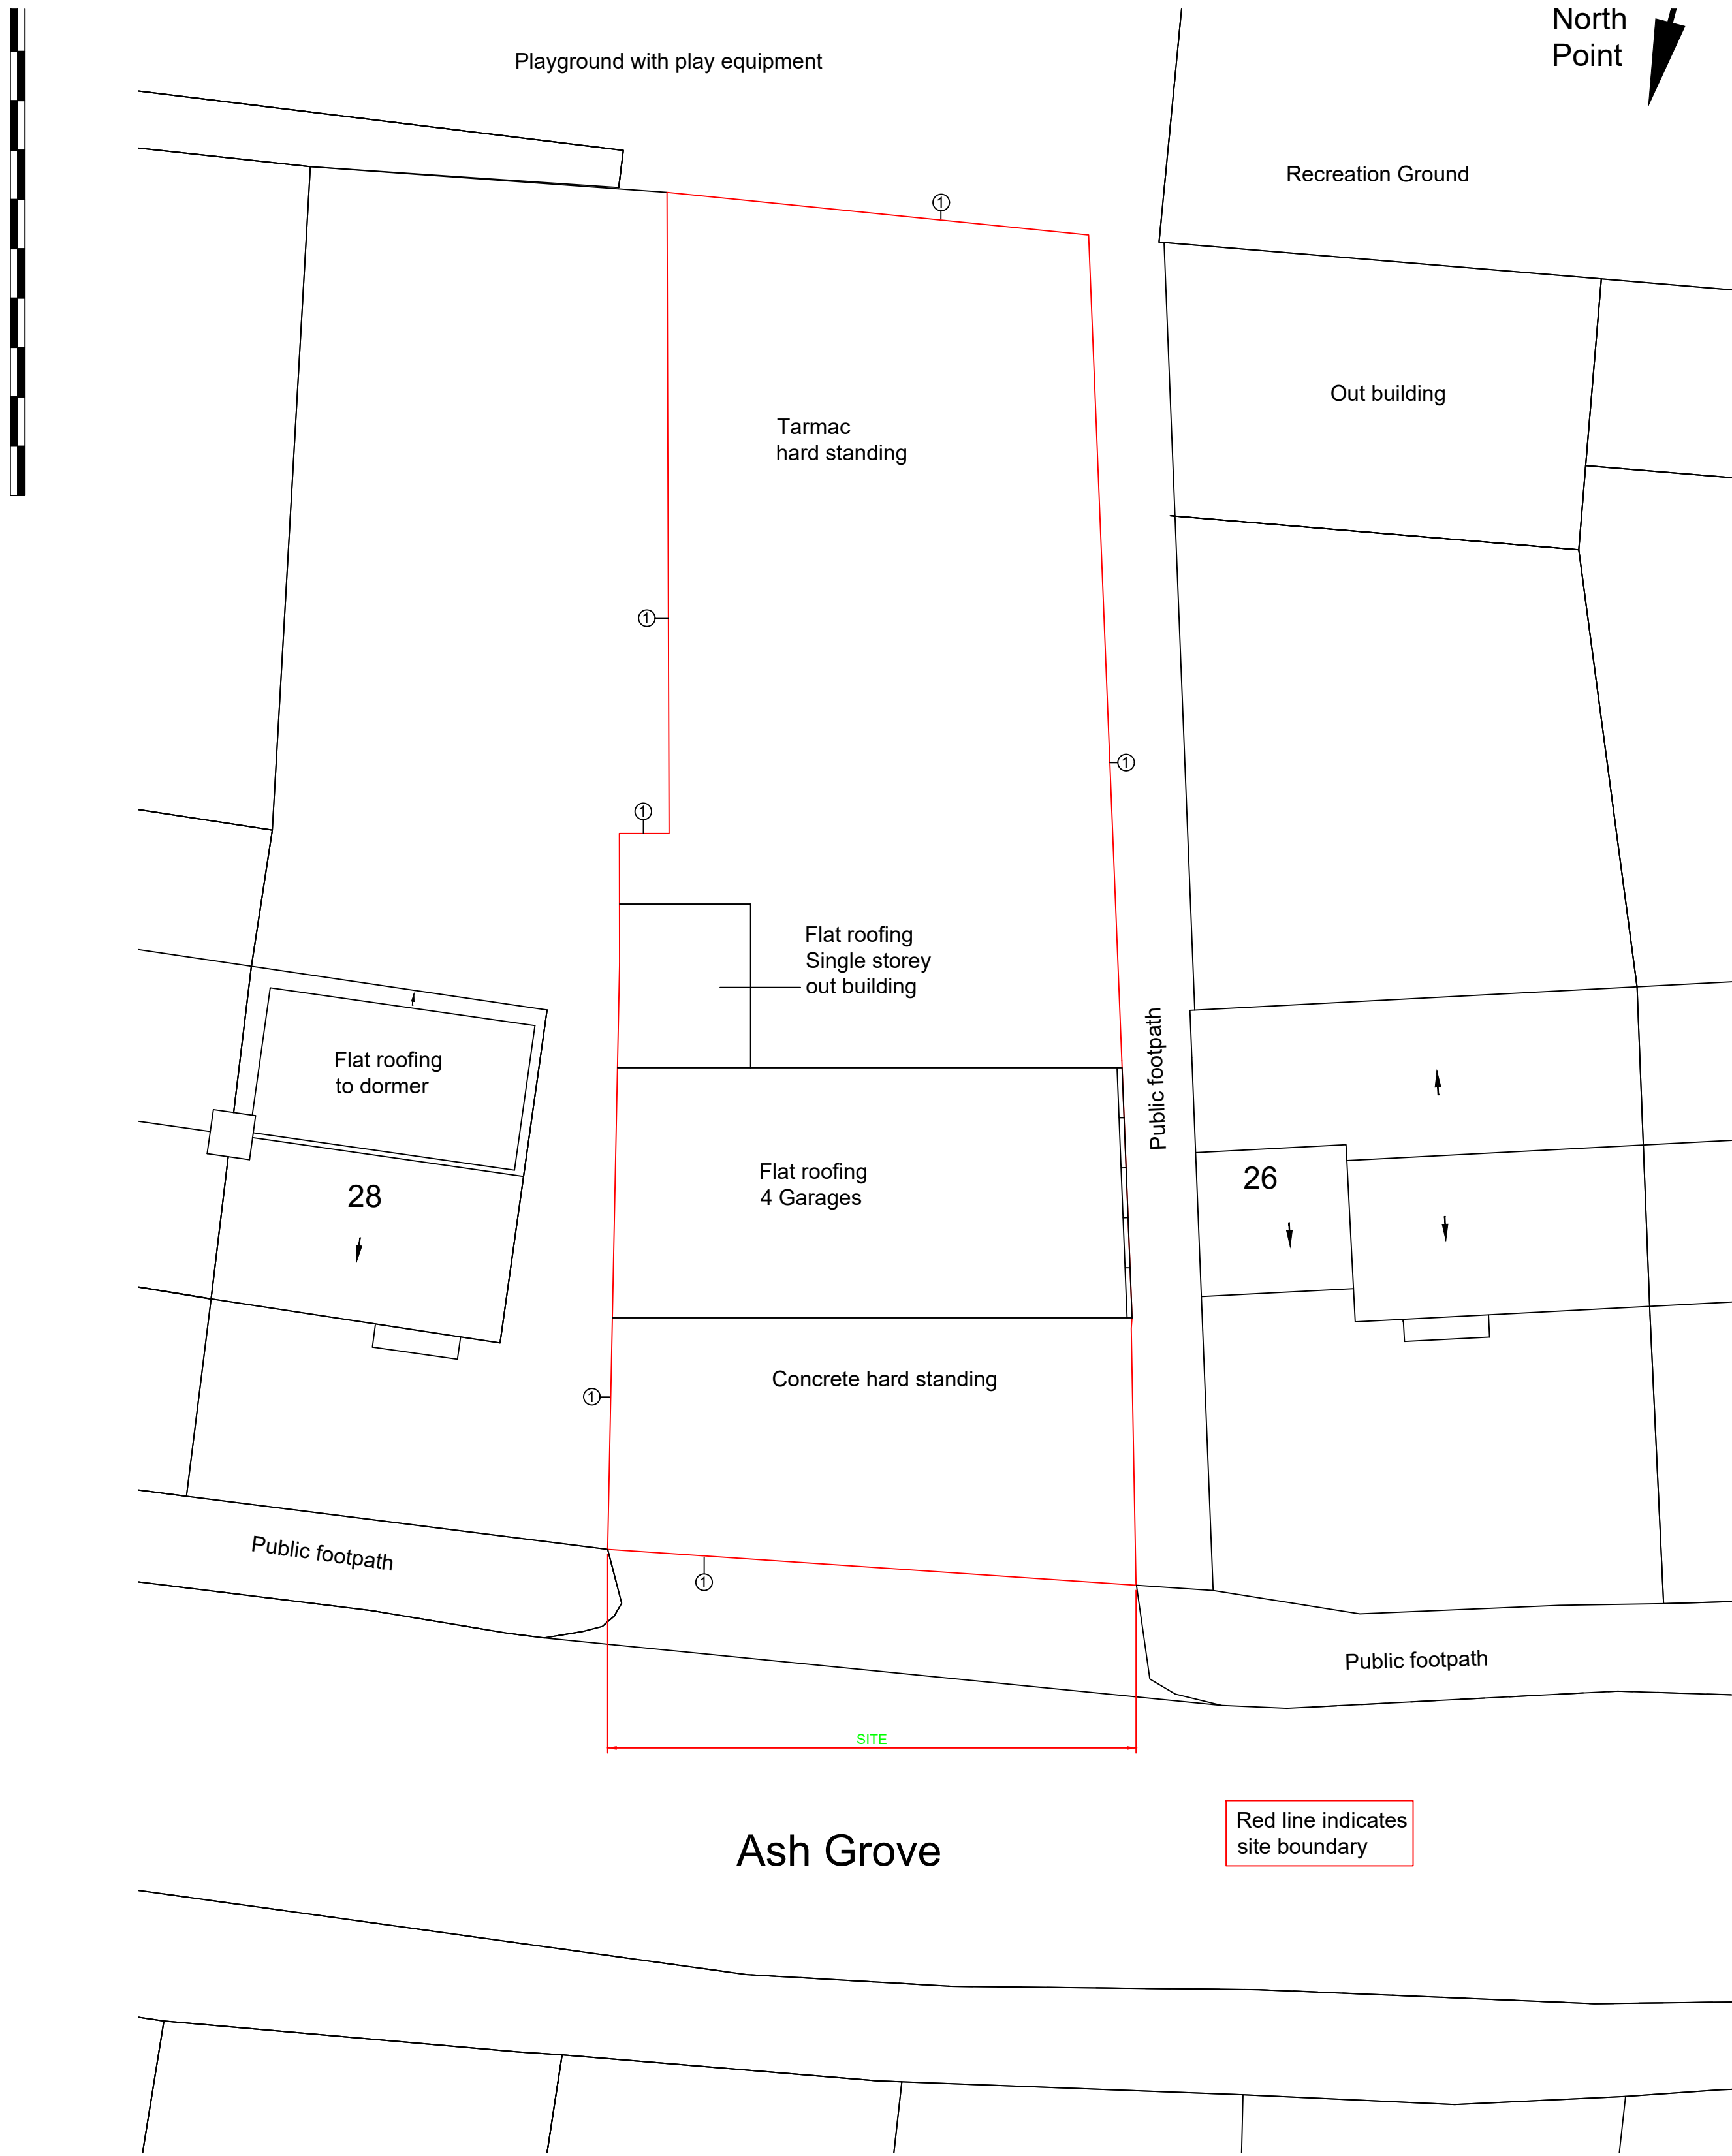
North Point

Playground with play equipment

Recreation Ground

Out building

Tarmac
hard standing

1

1

1

1

Flat roofing
Single storey
out building

Public footpath

Flat roofing
to dormer

28

Flat roofing
4 Garages

26

1

Concrete hard standing

Public footpath

1

Public footpath

SITE

Ash Grove

Red line indicates
site boundary